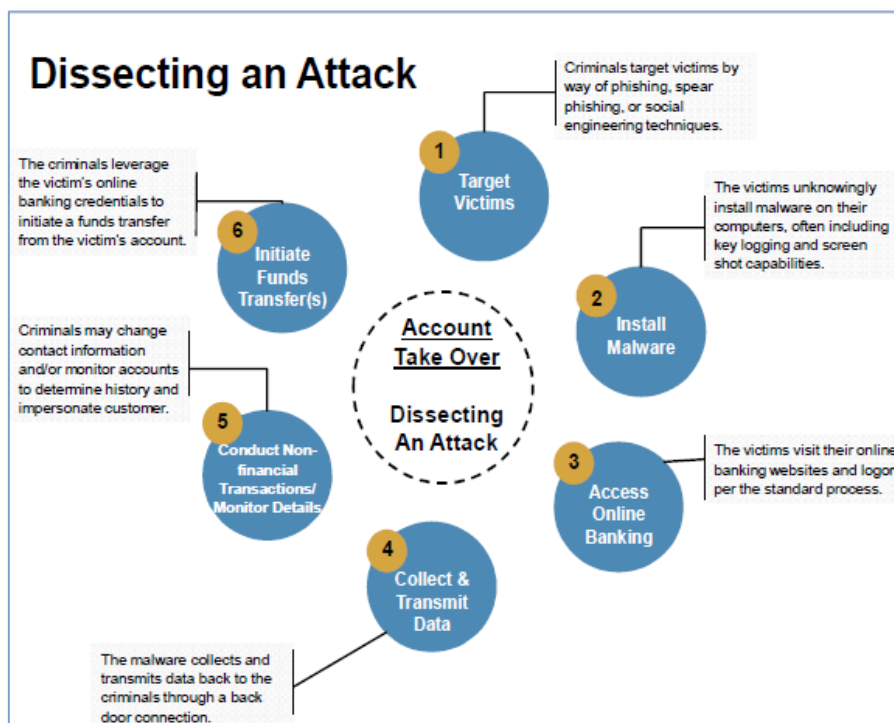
Dissecting an Attack

Criminals target victims by way of phishing, spear phishing, or social engineering techniques.

1
Target Victims

The criminals leverage the victim's online banking credentials to initiate a funds transfer from the victim's account.

6
Initiate Funds Transfer(s)

The victims unknowingly install malware on their computers, often including key logging and screen shot capabilities.

2
Install Malware

Criminals may change contact information and/or monitor accounts to determine history and impersonate customer.

Account Take Over

Dissecting An Attack

5
Conduct Non-financial Transactions/ Monitor Details

The victims visit their online banking websites and logon per the standard process.

3
Access Online Banking

4
Collect & Transmit Data

The malware collects and transmits data back to the criminals through a back door connection.